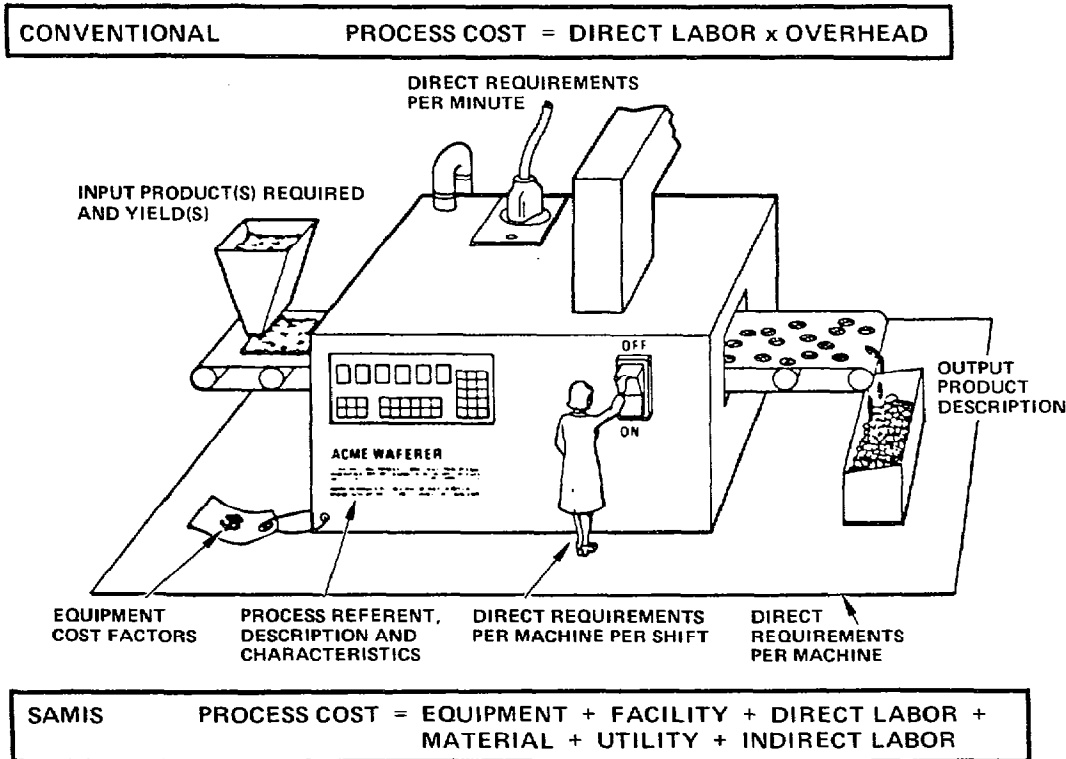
CONVENTIONAL PROCESS COST = DIRECT LABOR x OVERHEAD

DIRECT REQUIREMENTS PER MINUTE

INPUT PRODUCT(S) REQUIRED AND YIELD(S)

OFF

ON

ACME WAFERER

$

OUTPUT PRODUCT DESCRIPTION

EQUIPMENT COST FACTORS

PROCESS REFERENT, DESCRIPTION AND CHARACTERISTICS

DIRECT REQUIREMENTS PER MACHINE PER SHIFT

DIRECT REQUIREMENTS PER MACHINE

SAMIS PROCESS COST = EQUIPMENT + FACILITY + DIRECT LABOR + MATERIAL + UTILITY + INDIRECT LABOR